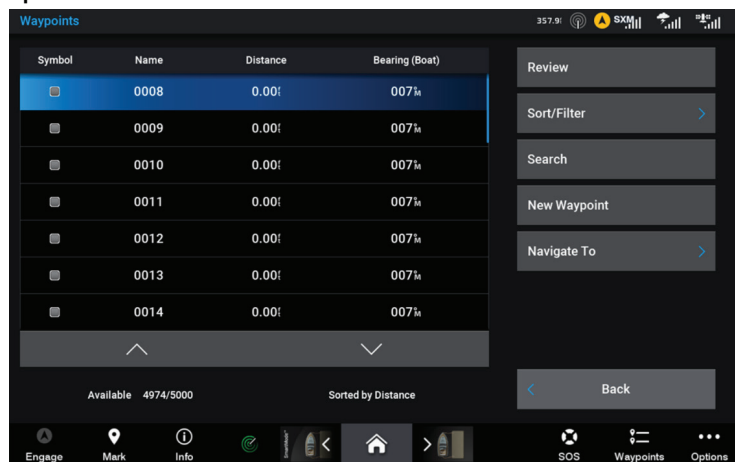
Waypoints

357.9 SXM

| Symbol | Name | Distance | Bearing (Boat) |
|---|---|---|---|
| | 0008 | 0.00 | 007°M |
| | 0009 | 0.00 | 007°M |
| | 0010 | 0.00 | 007°M |
| | 0011 | 0.00 | 007°M |
| | 0012 | 0.00 | 007°M |
| | 0013 | 0.00 | 007°M |
| | 0014 | 0.00 | 007°M |

Review
Sort/Filter
Search
New Waypoint
Navigate To

Available 4974/5000
Sorted by Distance

Back

Engage
Mark
Info
SOS
Waypoints
Options